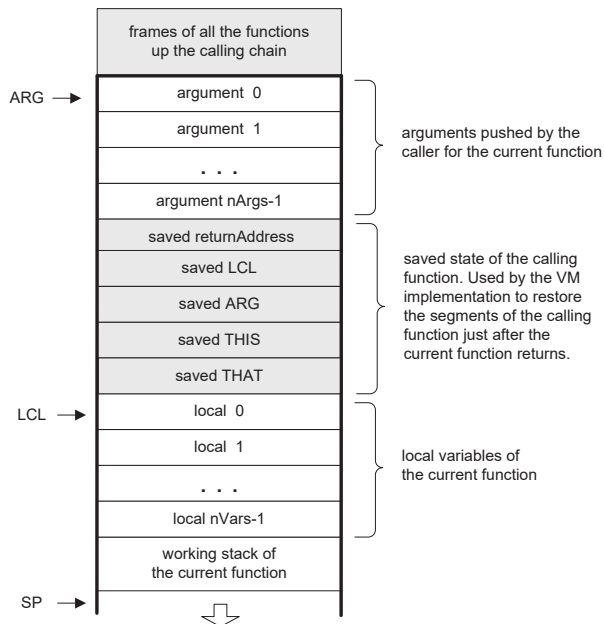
frames of all the functions up the calling chain

ARG

argument 0

argument 1

. . .

argument nArgs-1

arguments pushed by the caller for the current function

saved returnAddress

saved LCL

saved ARG

saved THIS

saved THAT

saved state of the calling function. Used by the VM implementation to restore the segments of the calling function just after the current function returns.

LCL

local 0

local 1

. . .

local nVars-1

local variables of the current function

working stack of the current function

SP